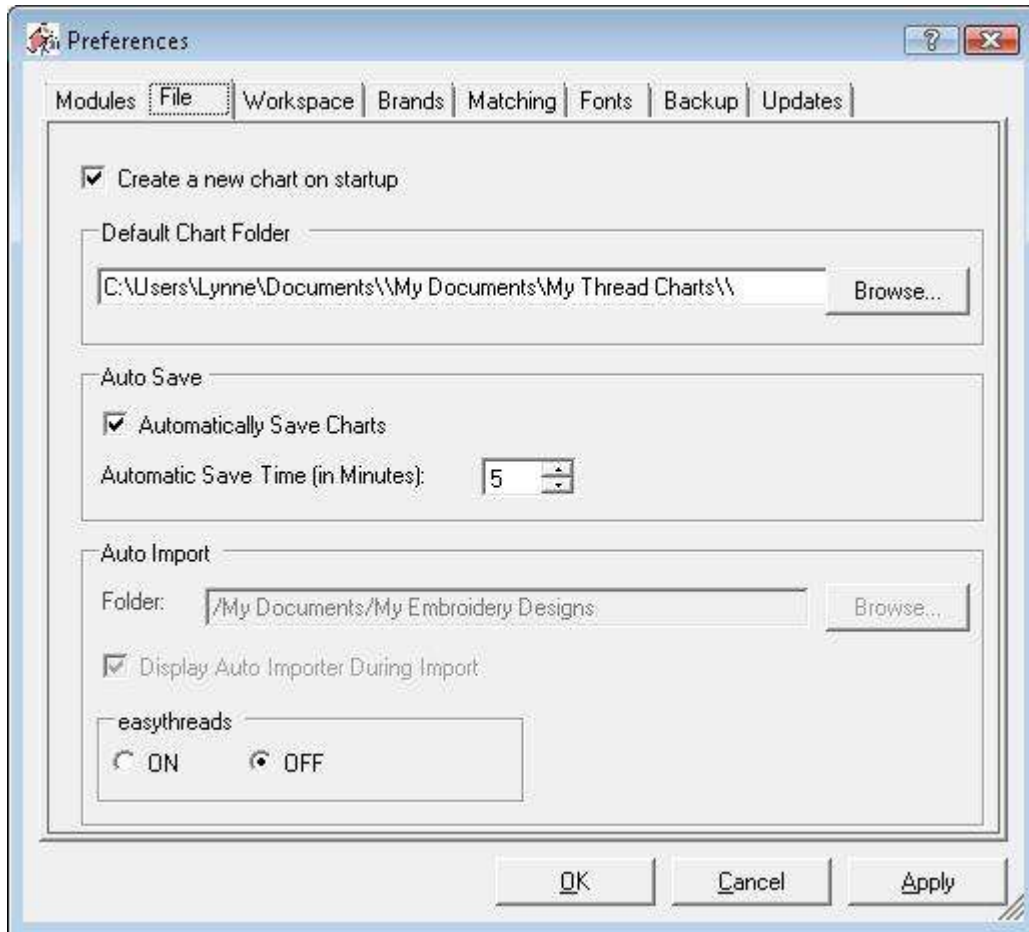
Preferences

Modules | File | Workspace | Brands | Matching | Fonts | Backup | Updates

Create a new chart on startup

Default Chart Folder

C:\Users\Lynne\Documents\\My Documents\My Thread Charts\\

Browse...

Auto Save

Automatically Save Charts

Automatic Save Time (in Minutes): 5

Auto Import

Folder: /My Documents/My Embroidery Designs

Browse...

Display Auto Importer During Import

easythreads

ON

OFF

OK

Cancel

Apply